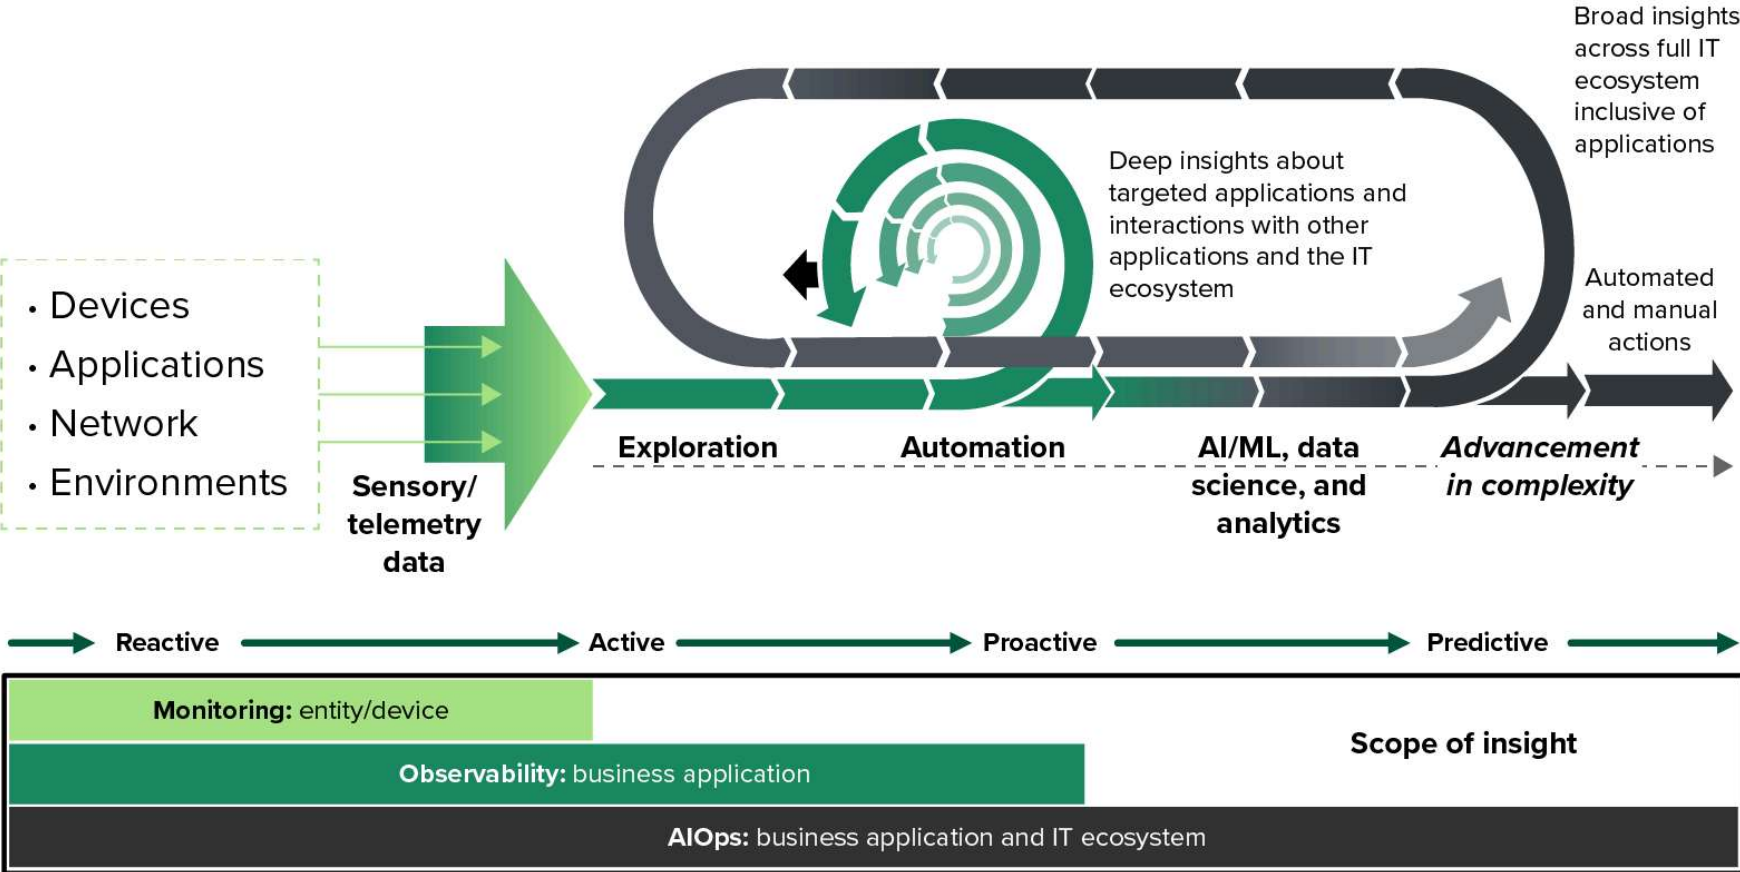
Broad insights across full IT ecosystem inclusive of applications

Deep insights about targeted applications and interactions with other applications and the IT ecosystem

Automated and manual actions

• Devices
• Applications
• Network
• Environments

Sensory/ telemetry data

Exploration

Automation

AI/ML, data science, and analytics

*Advancement in complexity*

Reactive

Active

Proactive

Predictive

**Monitoring:** entity/device

**Observability:** business application

Scope of insight

**AIOps:** business application and IT ecosystem